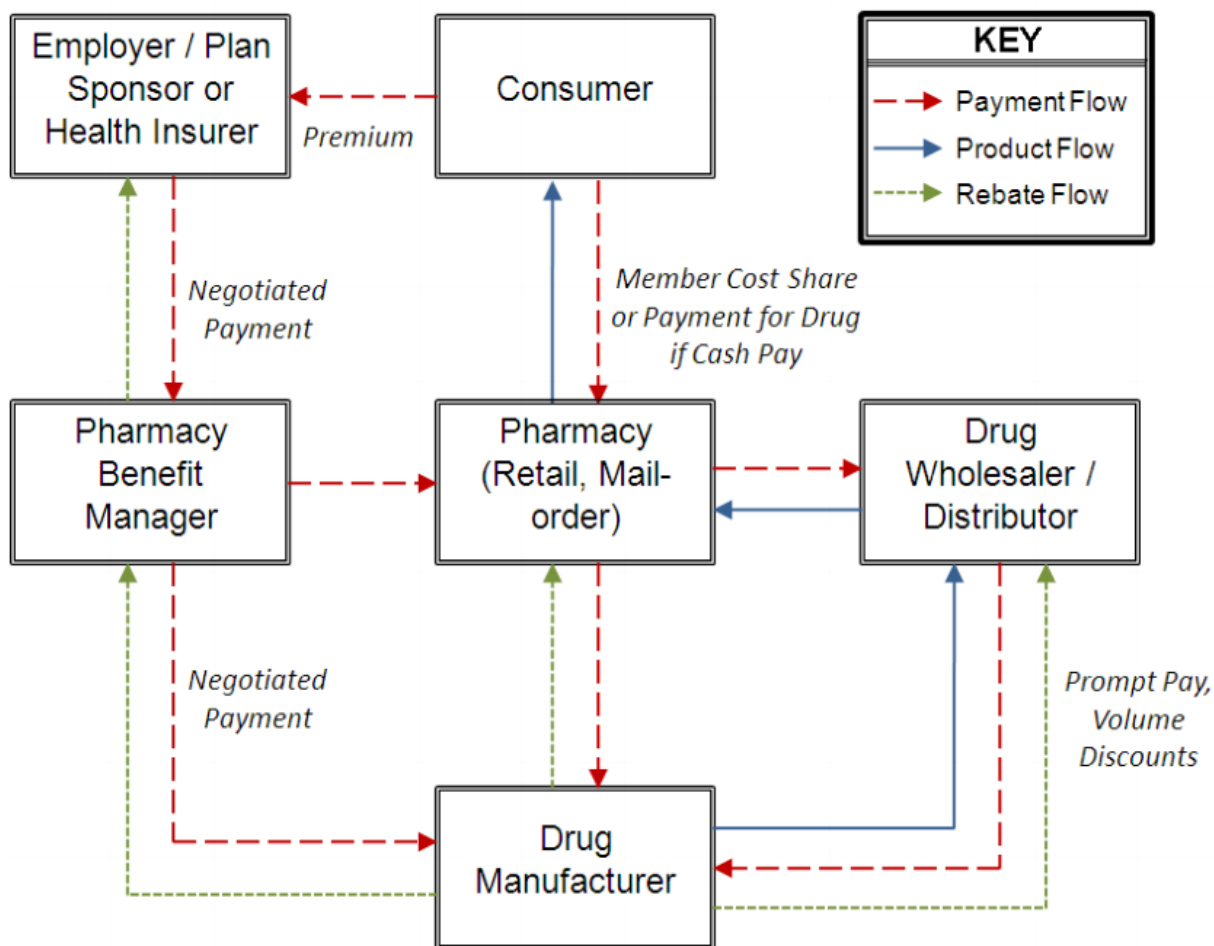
Employer / Plan Sponsor or Health Insurer

Consumer

KEY

Payment Flow

Product Flow

Rebate Flow

Premium

Negotiated Payment

Member Cost Share or Payment for Drug if Cash Pay

Pharmacy Benefit Manager

Pharmacy (Retail, Mail-order)

Drug Wholesaler / Distributor

Negotiated Payment

Prompt Pay, Volume Discounts

Drug Manufacturer